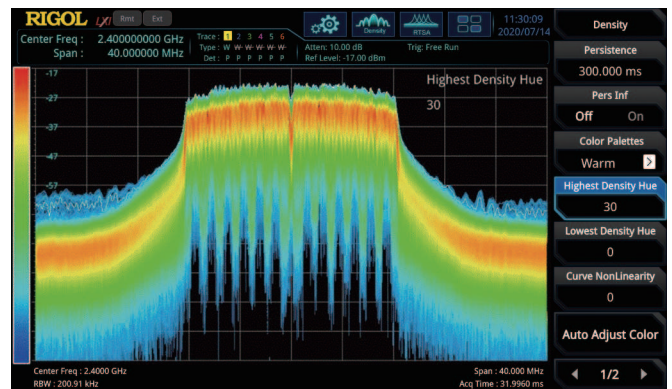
RIGOL LXI Rmt Ext

Center Freq : 2.400000000 GHz
Span : 40.000000 MHz

Trace : 1 2 3 4 5 6
Type : W W W W W W
Det : P P P P P P

Atten: 10.00 dB
Ref Level: -17.00 dBm

Trig: Free Run

Density RTSA

11:30:09
2020/07/14

-17
-27
-37
-47
-57

Highest Density Hue
30

Center Freq : 2.4000 GHz
RBW : 200.91 kHz

Span : 40.000 MHz
Acq Time : 31.9960 ms

Density

Persistence
300.000 ms

Pers Inf
Off On

Color Palettes
Warm

Highest Density Hue
30

Lowest Density Hue
0

Curve NonLinearity
0

Auto Adjust Color

1/2